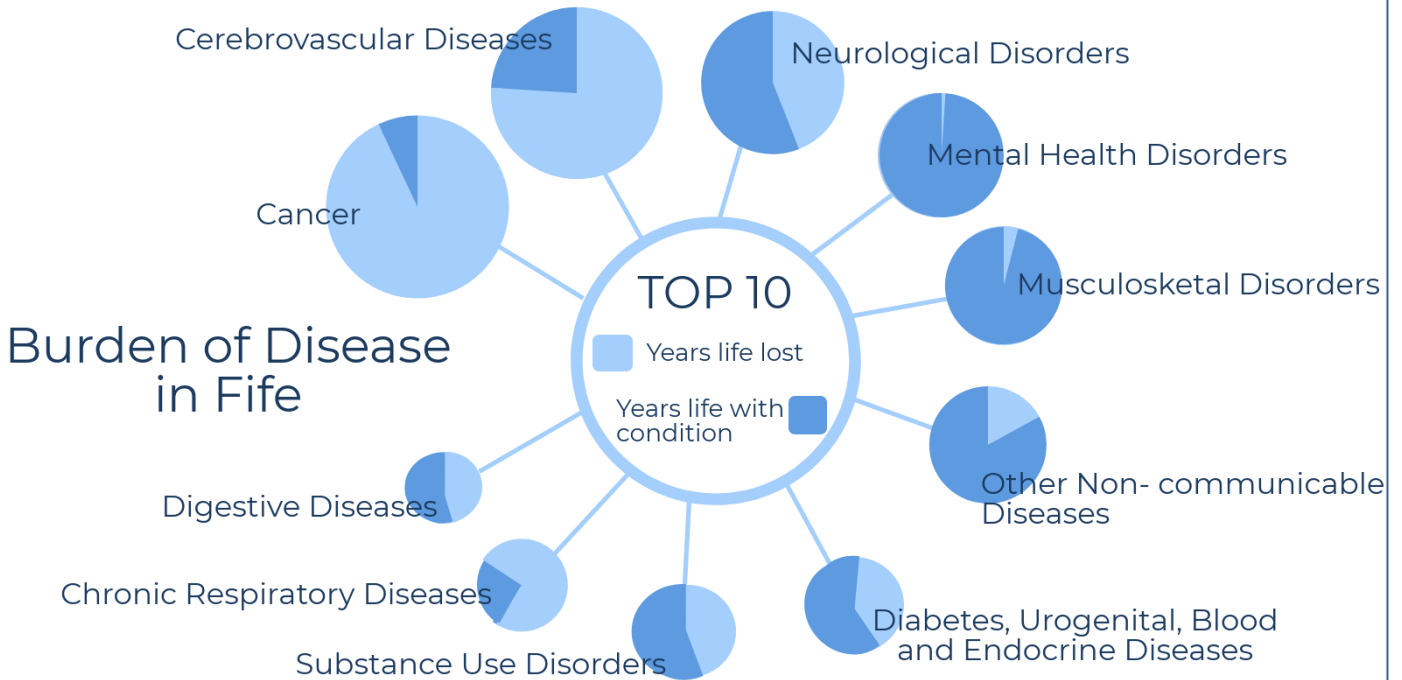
Cerebrovascular Diseases

Neurological Disorders

Mental Health Disorders

Cancer

Musculosketal Disorders

TOP 10

Years life lost

Years life with condition

Burden of Disease in Fife

Other Non- communicable Diseases

Digestive Diseases

Chronic Respiratory Diseases

Diabetes, Urogenital, Blood and Endocrine Diseases

Substance Use Disorders